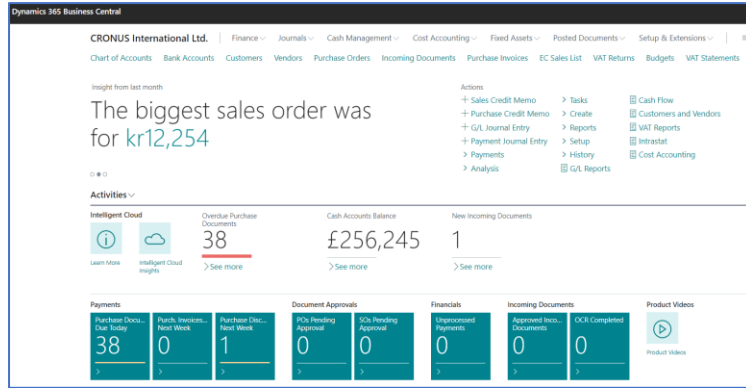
Dynamics 365 Business Central

CRONUS International Ltd. | Finance | Journals | Cash Management | Cost Accounting | Fixed Assets | Posted Documents | Setup & Extensions |

Chart of Accounts  Bank Accounts  Customers  Vendors  Purchase Orders  Incoming Documents  Purchase Invoices  EC Sales List  VAT Returns  Budgets  VAT Statements

Insight from last month

The biggest sales order was for kr12,254

Actions

+ Sales Credit Memo
+ Purchase Credit Memo
+ G/L Journal Entry
+ Payment Journal Entry
> Payments
> Analysis

> Tasks
> Create
> Reports
> Setup
> History
G/L Reports

Cash Flow
Customers and Vendors
VAT Reports
Intrastat
Cost Accounting

Activities

Intelligent Cloud

Learn More

Intelligent Cloud Insights

Overdue Purchase Documents
38
> See more

Cash Accounts Balance
£256,245
> See more

New Incoming Documents
1
> See more

Payments

Purchase Docu... Due Today
38
>

Purch. Invoices... Next Week
0
>

Purchase Disc... Next Week
1
>

Document Approvals

POs Pending Approval
0
>

SOs Pending Approval
0
>

Financials

Unprocessed Payments
0
>

Incoming Documents

Approved Inco... Documents
0
>

OCR Completed
0
>

Product Videos

Product Videos